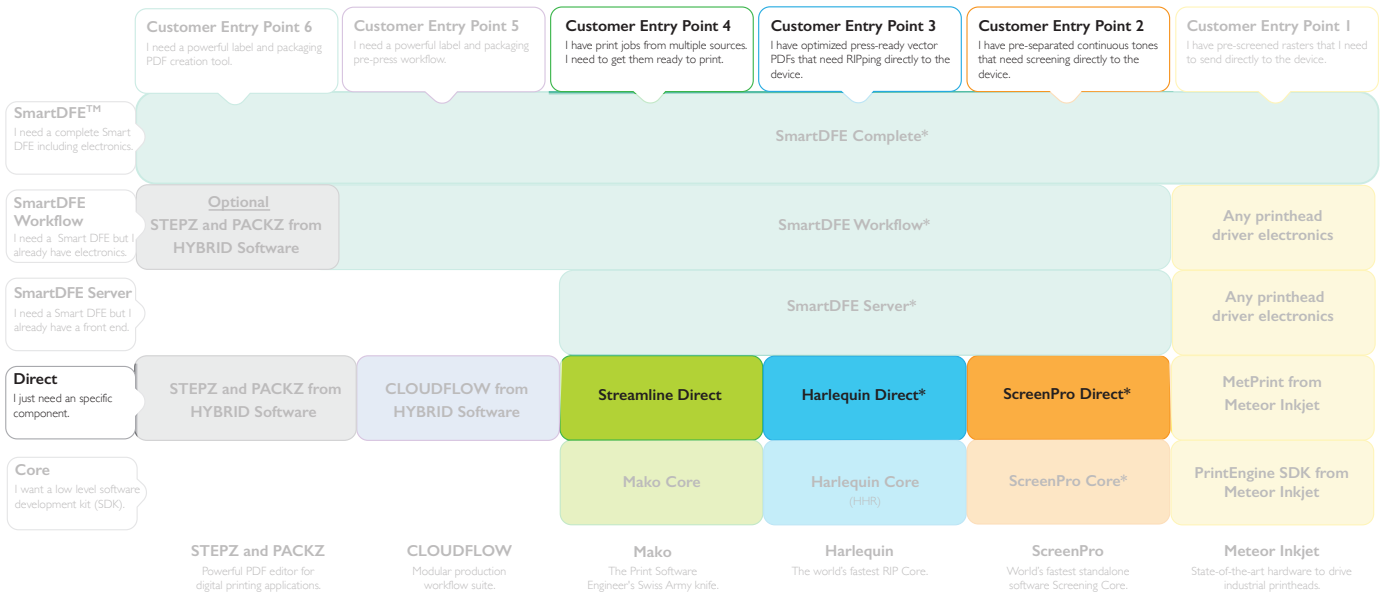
Customer Entry Point 6
I need a powerful label and packaging PDF creation tool.

Customer Entry Point 5
I need a powerful label and packaging pre-press workflow.

Customer Entry Point 4
I have print jobs from multiple sources. I need to get them ready to print.

Customer Entry Point 3
I have optimized press-ready vector PDFs that need RIPping directly to the device.

Customer Entry Point 2
I have pre-separated continuous tones that need screening directly to the device.

Customer Entry Point 1
I have pre-screened rasters that I need to send directly to the device.

SmartDFE$^{TM}$
I need a complete Smart DFE including electronics.

SmartDFE Complete*

SmartDFE Workflow
I need a Smart DFE but I already have electronics.

Optional
STEPZ and PACKZ from HYBRID Software

SmartDFE Workflow*

Any printhead driver electronics

SmartDFE Server
I need a Smart DFE but I already have a front end.

SmartDFE Server*

Any printhead driver electronics

Direct
I just need an specific component.

STEPZ and PACKZ from HYBRID Software

CLOUDFLOW from HYBRID Software

Streamline Direct

Harlequin Direct*

ScreenPro Direct*

MetPrint from Meteor Inkjet

Core
I want a low level software development kit (SDK).

Mako Core

Harlequin Core
(HHR)

ScreenPro Core*

PrintEngine SDK from Meteor Inkjet

STEPZ and PACKZ
Powerful PDF editor for digital printing applications.

CLOUDFLOW
Modular production workflow suite.

Mako
The Print Software Engineer's Swiss Army knife.

Harlequin
The world's fastest RIP Core.

ScreenPro
World's fastest standalone software Screening Core.

Meteor Inkjet
State-of-the-art hardware to drive industrial printheads.